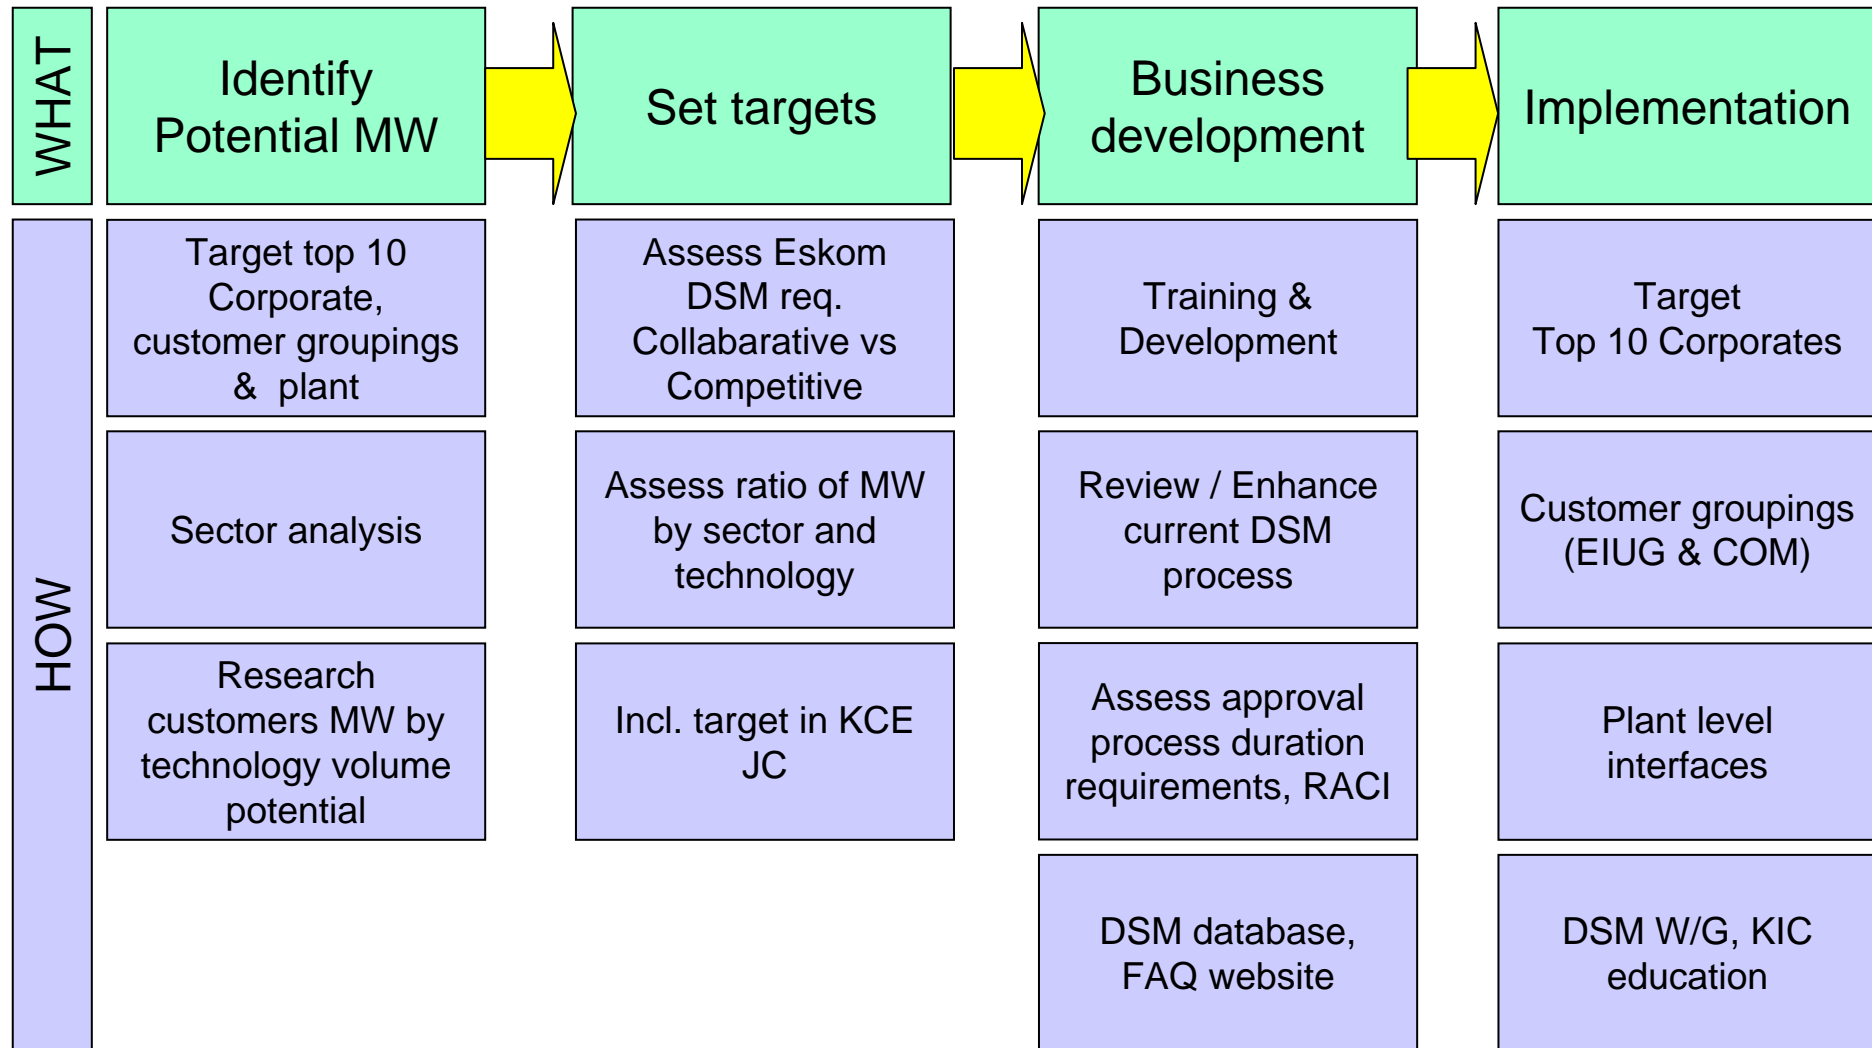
WHAT

Identify Potential MW

Set targets

Business development

Implementation

HOW

Target top 10 Corporate, customer groupings & plant

Sector analysis

Research customers MW by technology volume potential

Assess Eskom DSM req. Collabarative vs Competitive

Assess ratio of MW by sector and technology

Incl. target in KCE JC

Training & Development

Review / Enhance current DSM process

Assess approval process duration requirements, RACI

DSM database, FAQ website

Target Top 10 Corporates

Customer groupings (EIUG & COM)

Plant level interfaces

DSM W/G, KIC education